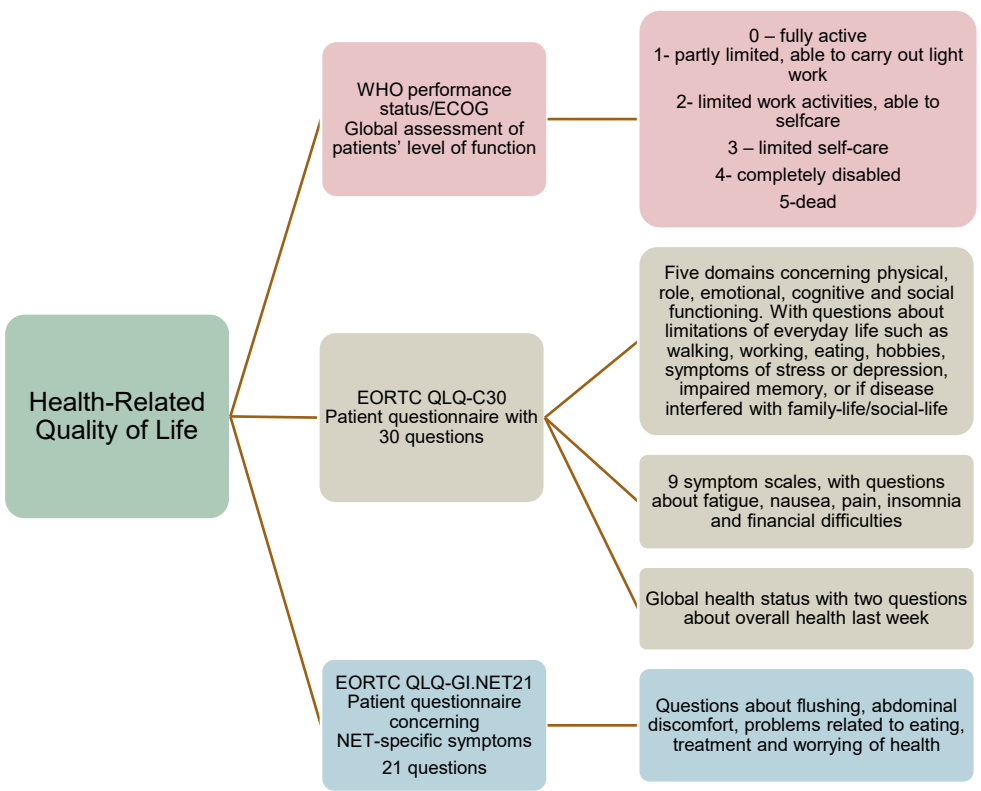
Health-Related Quality of Life

WHO performance status/ECOG
Global assessment of patients' level of function

0 – fully active
1- partly limited, able to carry out light work
2- limited work activities, able to selfcare
3 – limited self-care
4- completely disabled
5-dead

EORTC QLQ-C30
Patient questionnaire with 30 questions

Five domains concerning physical, role, emotional, cognitive and social functioning. With questions about limitations of everyday life such as walking, working, eating, hobbies, symptoms of stress or depression, impaired memory, or if disease interfered with family-life/social-life

9 symptom scales, with questions about fatigue, nausea, pain, insomnia and financial difficulties

Global health status with two questions about overall health last week

EORTC QLQ-GI.NET21
Patient questionnaire concerning NET-specific symptoms
21 questions

Questions about flushing, abdominal discomfort, problems related to eating, treatment and worrying of health